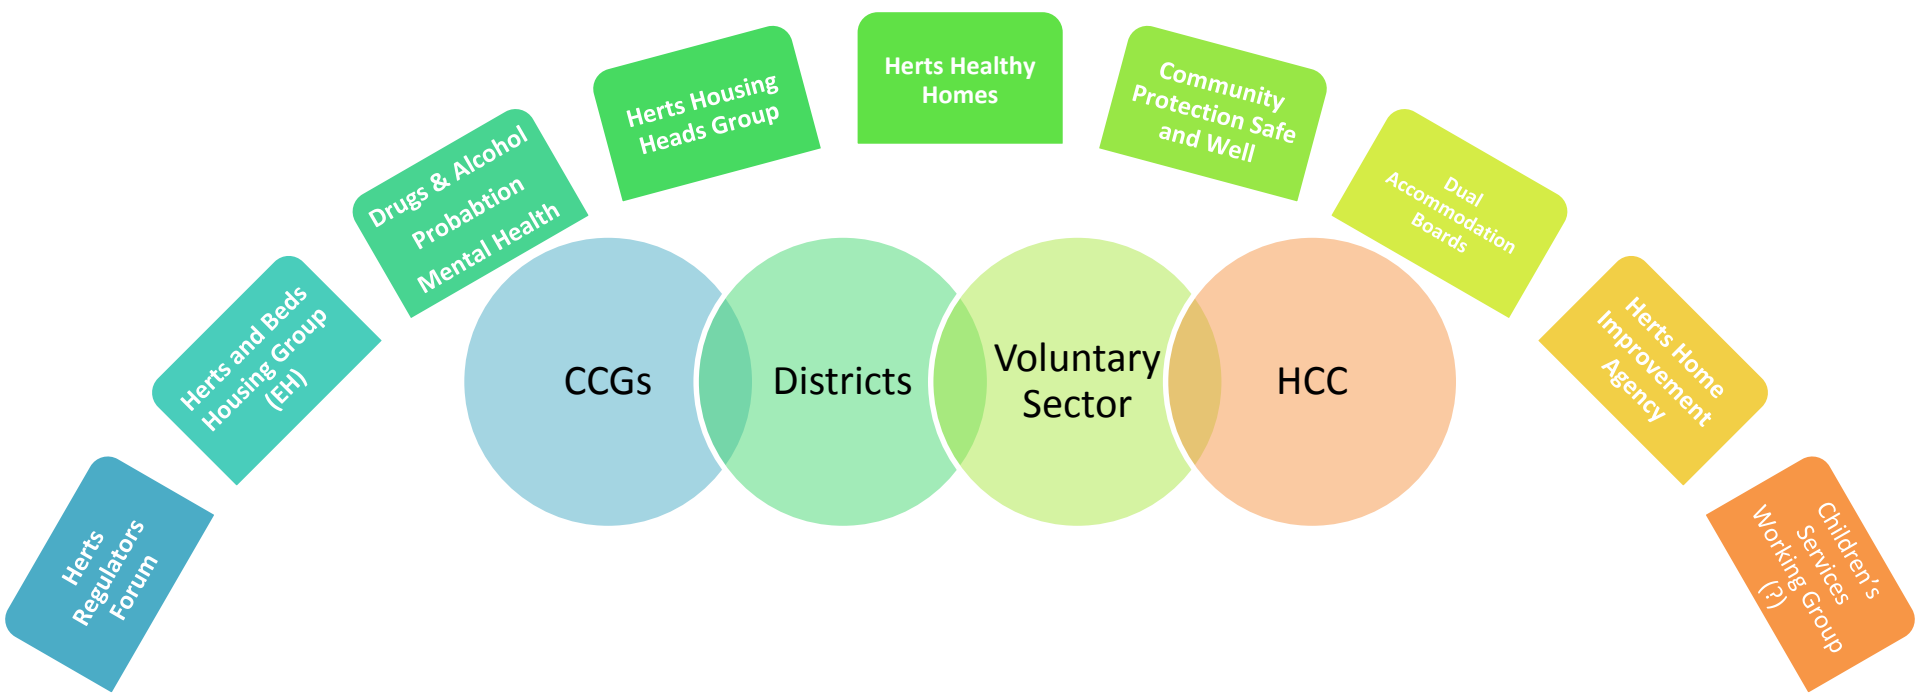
Herts Regulators Forum

Herts and Beds Housing Group (EH)

Drugs & Alcohol Probabtion Mental Health

Herts Housing Heads Group

Herts Healthy Homes

Community Protection Safe and Well

Dual Accommodation Boards

Herts Home Improvement Agency

Children's Services Working Group (?)

CCGs

Districts

Voluntary Sector

HCC